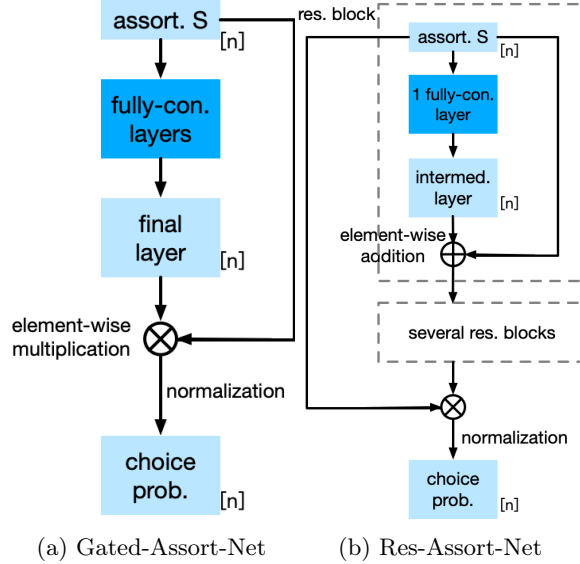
assort. S
[n]
fully-con. layers
final layer
[n]
element-wise multiplication
normalization
choice prob.
[n]

res. block
assort. S
[n]
1 fully-con. layer
intermed. layer
[n]
element-wise addition
several res. blocks
normalization
choice prob.
[n]

(a) Gated-Assort-Net
(b) Res-Assort-Net